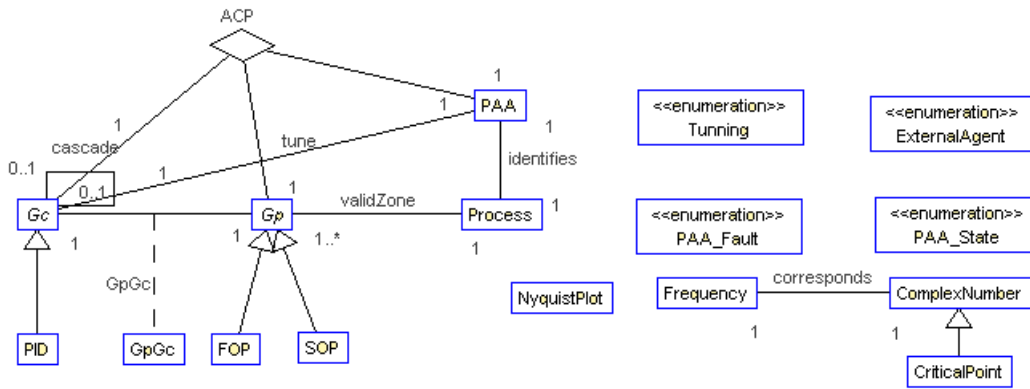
ACP

1

PAA

1

1

1

cascade

tune

identifies

0..1

0..1

1

1

Gc

Gp

validZone

Process

1

1

1

1..*

1

GpGc

PID

GpGc

FOP

SOP

<<enumeration>>
Tunning

<<enumeration>>
ExternalAgent

<<enumeration>>
PAA_Fault

<<enumeration>>
PAA_State

NyquistPlot

Frequency

corresponds

ComplexNumber

1

1

CriticalPoint